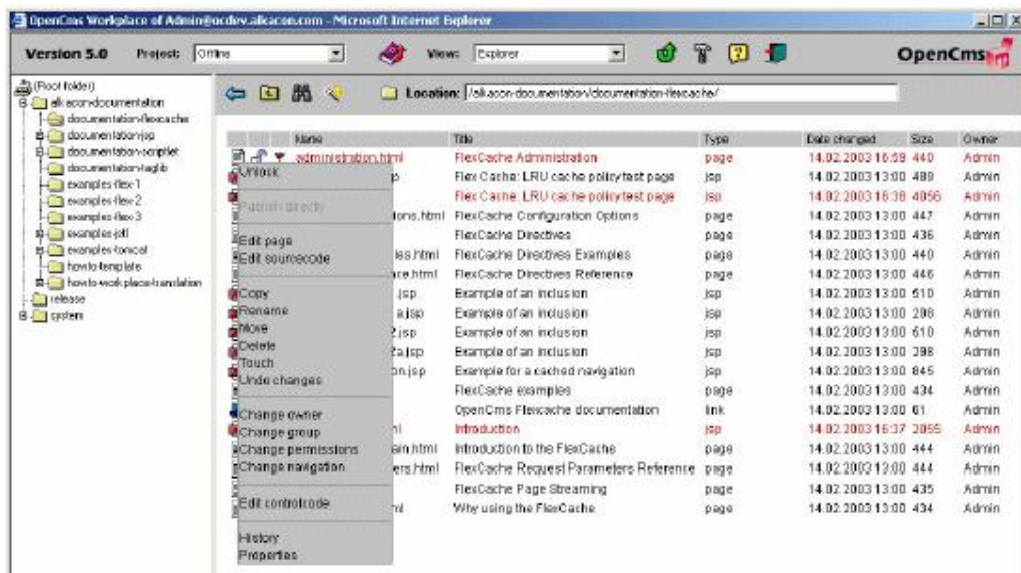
OpenCms Workplace of Admin@ocdev.alkacon.com - Microsoft Internet Explorer

Version 5.0 Project: Offline Views: Explorer OpenCms

(Root folder)
alkacon-documentation
documentation-flexcache
documentation-jsp
documentation-scriptlet
documentation-taglib
examples-flex 1
examples-flex 2
examples-flex 3
examples-jstl
examples-tomcat
howto-template
howto-workplace-translation
release
system

Location: /alkacon-documentation/documentation-flexcache/

| Name | Title | Type | Date changed | Size | Owner |
|---|---|---|---|---|---|
| administration.html | FlexCache Administration | page | 14.02.2003 16:59 | 440 | Admin |
| p | Flex Cache: LRU cache policy test page | jsp | 14.02.2003 13:00 | 489 | Admin |
| p | Flex Cache: LRU cache policy test page | jsp | 14.02.2003 16:38 | 4056 | Admin |
| ons.html | FlexCache Configuration Options | page | 14.02.2003 13:00 | 447 | Admin |
| | FlexCache Directives | page | 14.02.2003 13:00 | 436 | Admin |
| les.html | FlexCache Directives Examples | page | 14.02.2003 13:00 | 440 | Admin |
| ce.html | FlexCache Directives Reference | page | 14.02.2003 13:00 | 446 | Admin |
| .jsp | Example of an inclusion | jsp | 14.02.2003 13:00 | 510 | Admin |
| a.jsp | Example of an inclusion | jsp | 14.02.2003 13:00 | 298 | Admin |
| 2.jsp | Example of an inclusion | jsp | 14.02.2003 13:00 | 510 | Admin |
| 2a.jsp | Example of an inclusion | jsp | 14.02.2003 13:00 | 298 | Admin |
| on.jsp | Example for a cached navigation | jsp | 14.02.2003 13:00 | 845 | Admin |
| | FlexCache examples | page | 14.02.2003 13:00 | 434 | Admin |
| | OpenCms Flexcache documentation | link | 14.02.2003 13:00 | 61 | Admin |
| nl | Introduction | jsp | 14.02.2003 16:37 | 2055 | Admin |
| ain.html | Introduction to the FlexCache | page | 14.02.2003 13:00 | 444 | Admin |
| ers.html | FlexCache Request Parameters Reference | page | 14.02.2003 13:00 | 444 | Admin |
| | FlexCache Page Streaming | page | 14.02.2003 13:00 | 435 | Admin |
| nl | Why using the FlexCache | page | 14.02.2003 13:00 | 434 | Admin |

Unlock
Publish directly
Edit page
Edit sourcecode
Copy
Rename
Move
Delete
Touch
Undo changes
Change owner
Change group
Change permissions
Change navigation
Edit controlcode
History
Properties